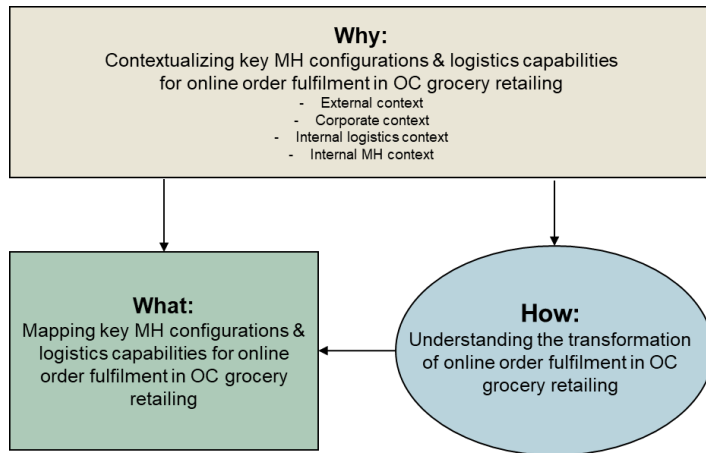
Why:
Contextualizing key MH configurations & logistics capabilities for online order fulfilment in OC grocery retailing
- External context
- Corporate context
- Internal logistics context
- Internal MH context

What:
Mapping key MH configurations & logistics capabilities for online order fulfilment in OC grocery retailing

How:
Understanding the transformation of online order fulfilment in OC grocery retailing